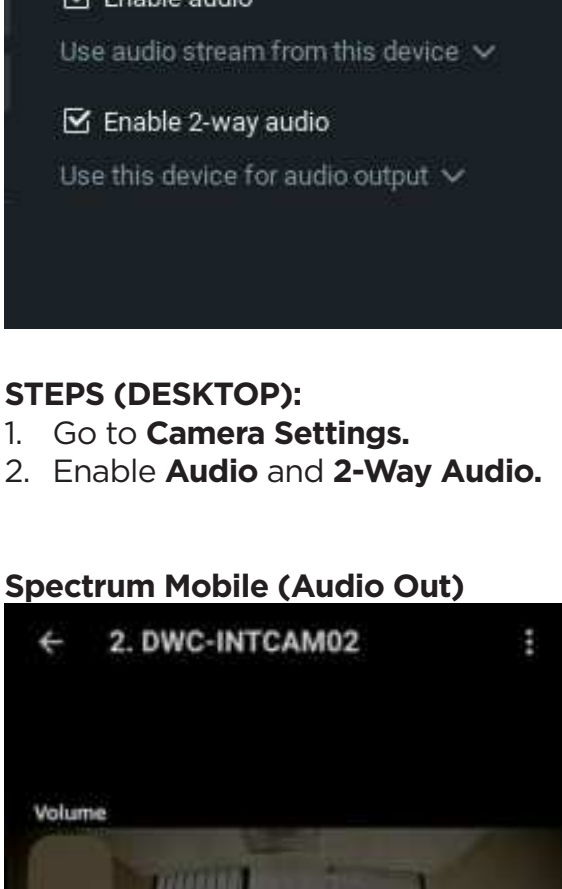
Enable audio

Use audio stream from this device

Enable 2-way audio

Use this device for audio output

STEPS (DESKTOP):
1. Go to Camera Settings.
2. Enable Audio and 2-Way Audio.

Spectrum Mobile (Audio Out)

2. DWC-INTCAM02

Volume